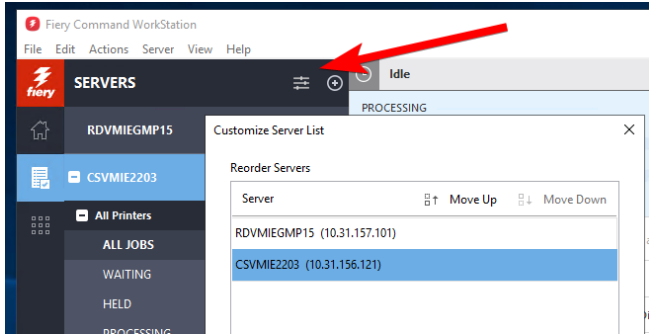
Fiery Command WorkStation

File Edit Actions Server View Help

fiery

SERVERS

Idle

PROCESSING

RDVMIEGMP15

Customize Server List

CSVMIE2203

Reorder Servers

All Printers

ALL JOBS

WAITING

HELD

PROCESSING

| Server | Move Up | Move Down |
|---|---|---|
| RDVMIEGMP15 (10.31.157.101) | | |
| CSVMIE2203 (10.31.156.121) | | |